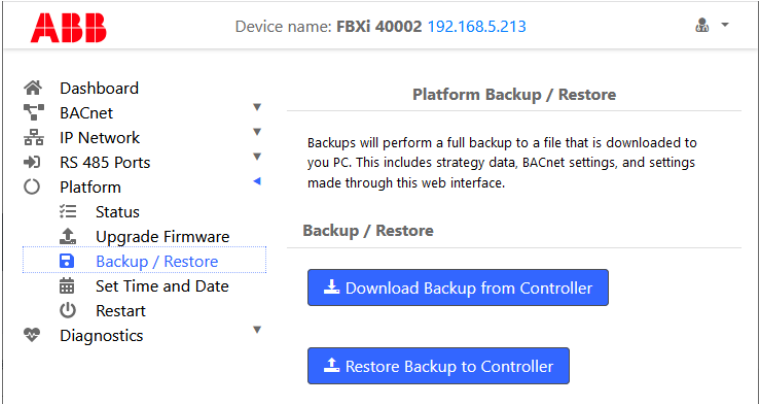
ABB

Device name: FBXi 40002 192.168.5.213

Dashboard
BACnet
IP Network
RS 485 Ports
Platform
Status
Upgrade Firmware
Backup / Restore
Set Time and Date
Restart
Diagnostics

Platform Backup / Restore

Backups will perform a full backup to a file that is downloaded to you PC. This includes strategy data, BACnet settings, and settings made through this web interface.

Backup / Restore

Download Backup from Controller

Restore Backup to Controller